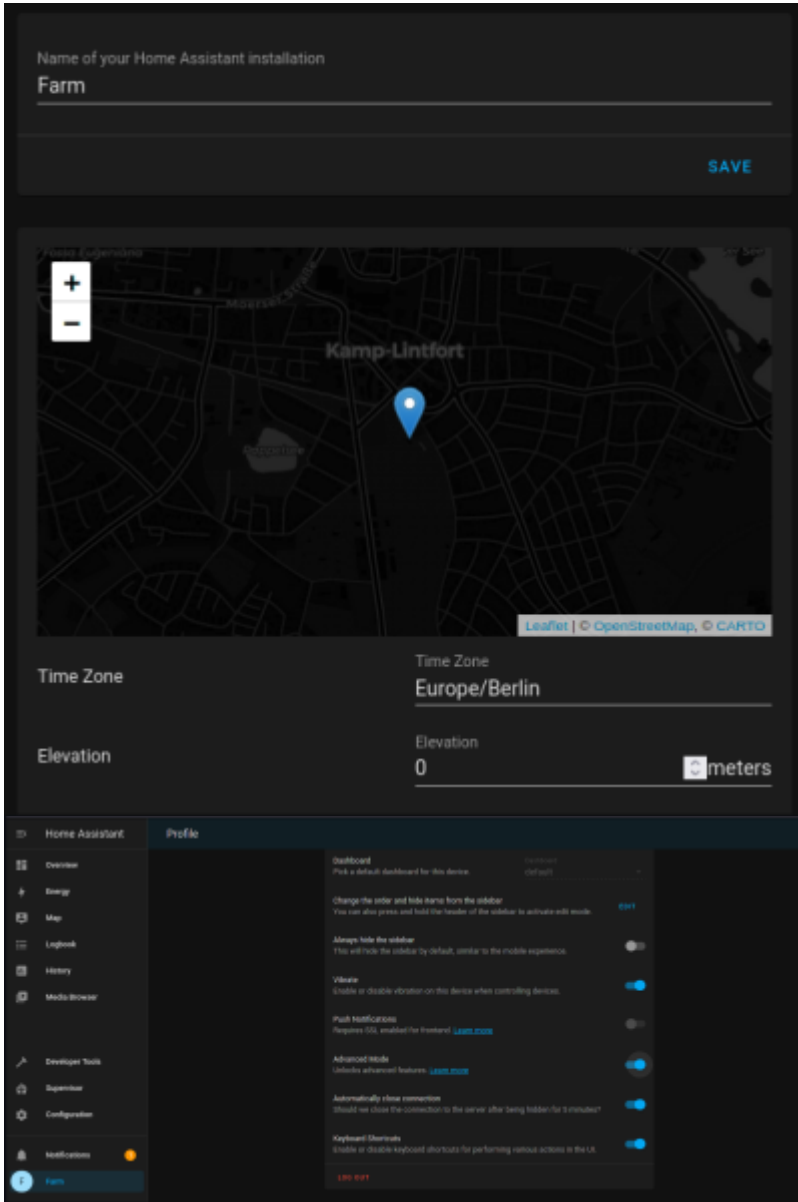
Name of your Home Assistant installation
Farm

SAVE

+
−
Kamp-Lintfort

Leaflet | © OpenStreetMap, © CARTO

Time Zone
Time Zone
Europe/Berlin

Elevation
Elevation
0
meters

Home Assistant
Overview
Energy
Map
Logbook
History
Media Browser
Developer Tools
Supervisor
Configuration
Notifications
F Farm

Profile

Dashboard
Pick a default dashboard for this device.
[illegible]
default

Change the order and hide items from the sidebar
You can also press and hold the header of the sidebar to activate edit mode.
EDIT

Always hide the sidebar
This will hide the sidebar by default, similar to the mobile experience.

Vibrate
Enable or disable vibration on this device when controlling devices.

Push Notifications
Requires SSL enabled for frontend. Learn more

Advanced Mode
Unlocks advanced features. Learn more

Automatically close connection
Should we close the connection to the server after being hidden for 5 minutes?

Keyboard Shortcuts
Enable or disable keyboard shortcuts for performing various actions in the UI.

LOG OUT